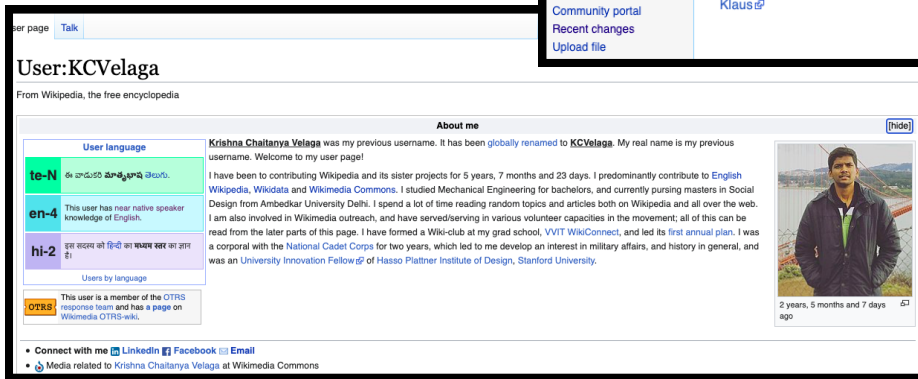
ser page Talk

Community portal
Recent changes
Upload file

Klaus

User:KCVelaga

From Wikipedia, the free encyclopedia

About me [hide]

User language

te-N ఈ వాడుకరి మాతృభాష తెలుగు.

en-4 This user has near native speaker knowledge of English.

hi-2 इस सदस्य को हिंदी का मध्यम स्तर का ज्ञान है।

Users by language

OTRS This user is a member of the OTRS response team and has a page on Wikimedia OTRS-wiki.

Krishna Chaitanya Velaga was my previous username. It has been globally renamed to KCVelaga. My real name is my previous username. Welcome to my user page!

I have been to contributing Wikipedia and its sister projects for 5 years, 7 months and 23 days. I predominantly contribute to English Wikipedia, Wikidata and Wikimedia Commons. I studied Mechanical Engineering for bachelors, and currently pursing masters in Social Design from Ambedkar University Delhi. I spend a lot of time reading random topics and articles both on Wikipedia and all over the web. I am also involved in Wikimedia outreach, and have served/serving in various volunteer capacities in the movement; all of this can be read from the later parts of this page. I have formed a Wiki-club at my grad school, VVIT WikiConnect, and led its first annual plan. I was a corporal with the National Cadet Corps for two years, which led to me develop an interest in military affairs, and history in general, and was an University Innovation Fellow of Hasso Plattner Institute of Design, Stanford University.

2 years, 5 months and 7 days ago

• Connect with me LinkedIn Facebook Email
• Media related to Krishna Chaitanya Velaga at Wikimedia Commons